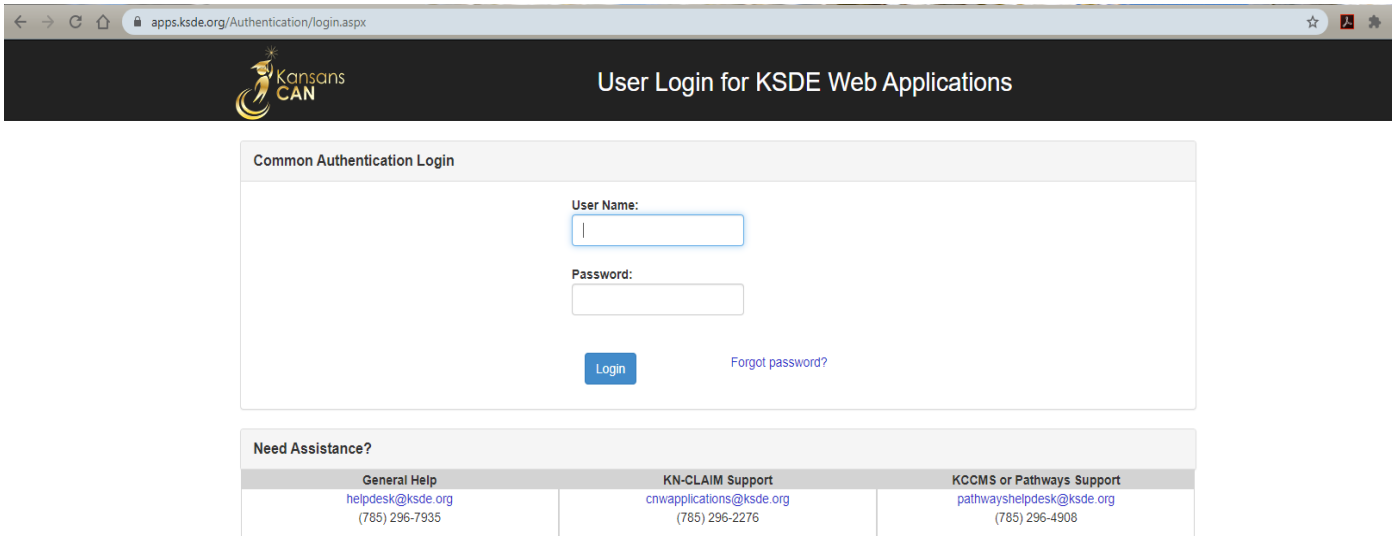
apps.ksde.org/Authentication/login.aspx

Kansans CAN

User Login for KSDE Web Applications

Common Authentication Login

User Name:

Password:

Login

Forgot password?

Need Assistance?

| General Help | KN-CLAIM Support | KCCMS or Pathways Support |
|---|---|---|
| helpdesk@ksde.org | cnwapplications@ksde.org | pathwayshelpdesk@ksde.org |
| (785) 296-7935 | (785) 296-2276 | (785) 296-4908 |